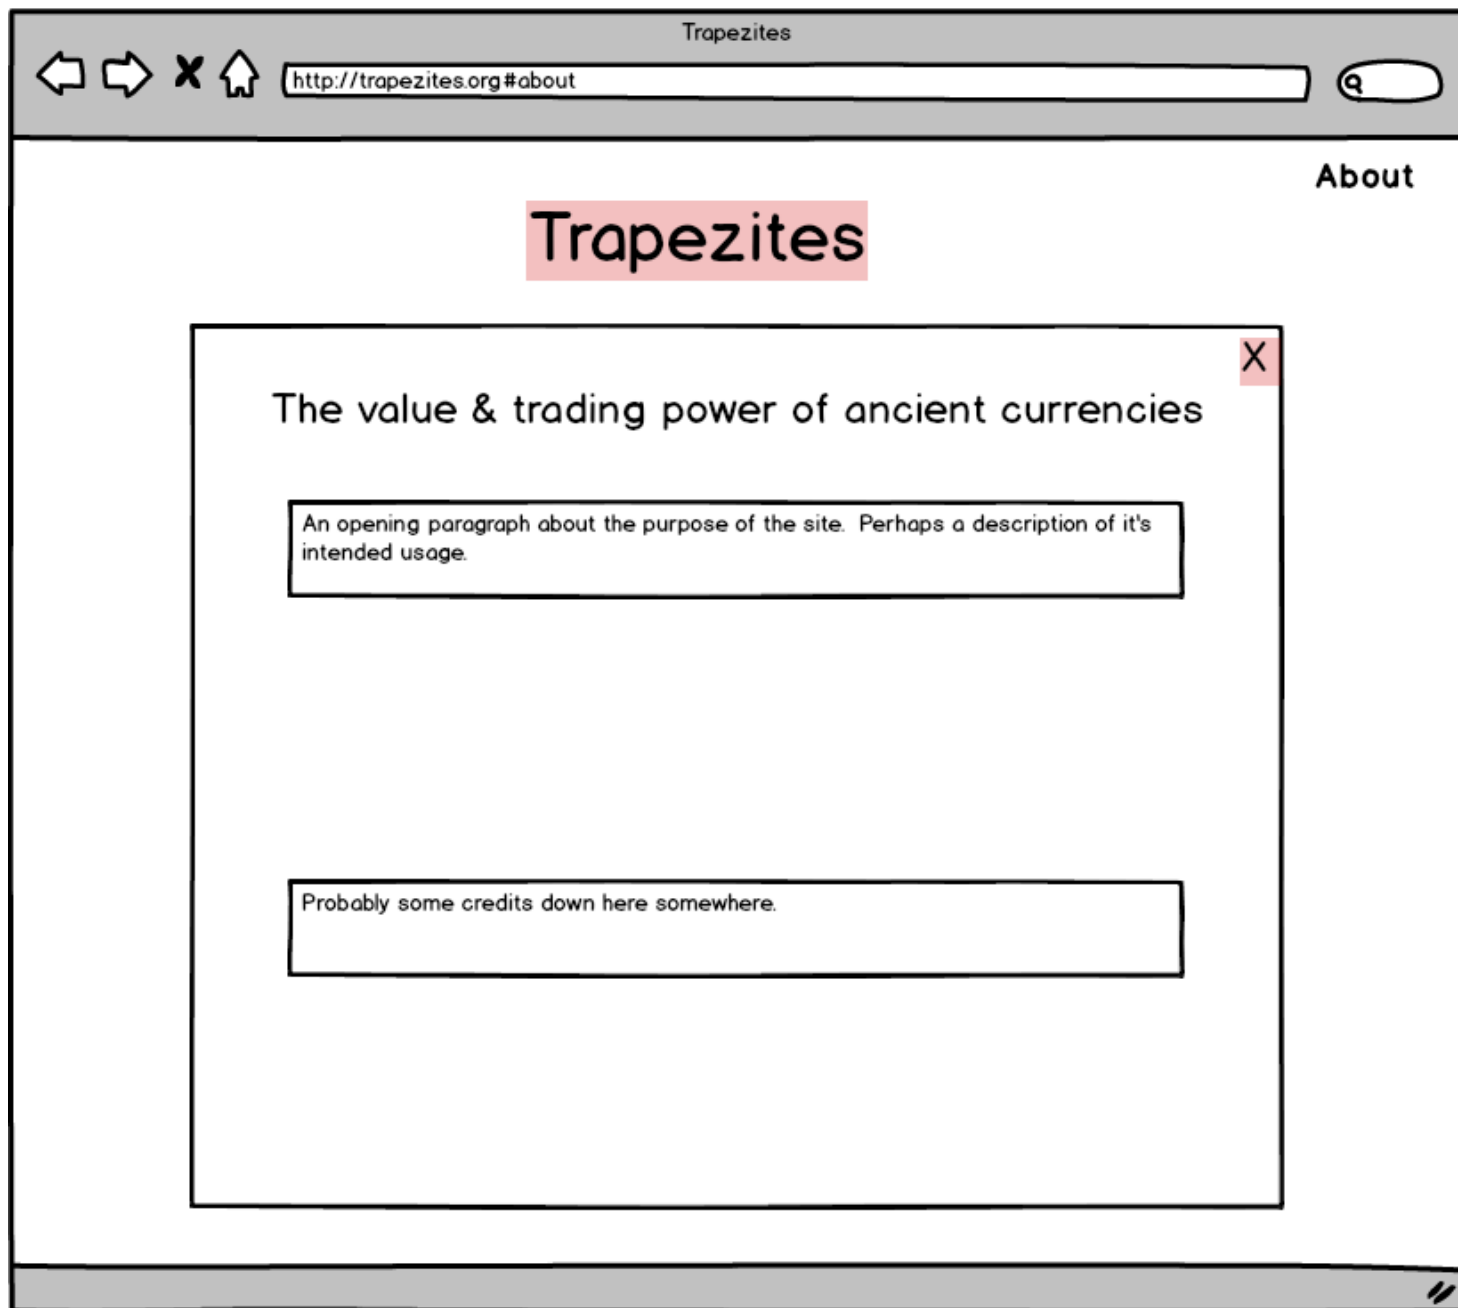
Trapezites

http://trapezites.org#about

About

Trapezites

X

The value & trading power of ancient currencies

An opening paragraph about the purpose of the site. Perhaps a description of it's intended usage.

Probably some credits down here somewhere.